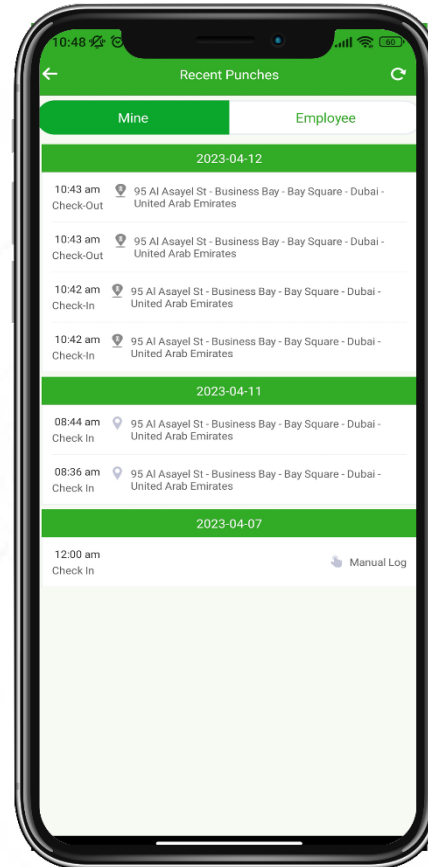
10:48

60

Recent Punches

Mine

Employee

2023-04-12

10:43 am
Check-Out
95 Al Asayel St - Business Bay - Bay Square - Dubai - United Arab Emirates

10:43 am
Check-Out
95 Al Asayel St - Business Bay - Bay Square - Dubai - United Arab Emirates

10:42 am
Check-In
95 Al Asayel St - Business Bay - Bay Square - Dubai - United Arab Emirates

10:42 am
Check-In
95 Al Asayel St - Business Bay - Bay Square - Dubai - United Arab Emirates

2023-04-11

08:44 am
Check In
95 Al Asayel St - Business Bay - Bay Square - Dubai - United Arab Emirates

08:36 am
Check In
95 Al Asayel St - Business Bay - Bay Square - Dubai - United Arab Emirates

2023-04-07

12:00 am
Check In
Manual Log